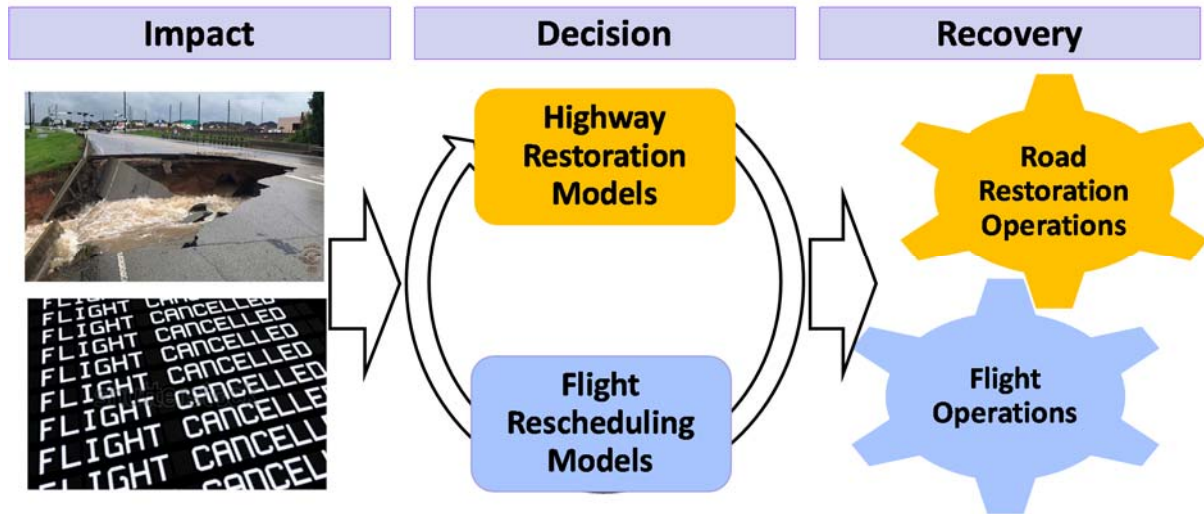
Impact

Decision

Recovery

FLIGHT CANCELLED
FLIGHT CANCELLED
FLIGHT CANCELLED
FLIGHT CANCELLED
FLIGHT CANCELLED
FLIGHT CANCELLED
FLIGHT CANCELL
FLIGHT CANCELL
FLIGHT CANCEL

Highway Restoration Models

Flight Rescheduling Models

Road Restoration Operations

Flight Operations